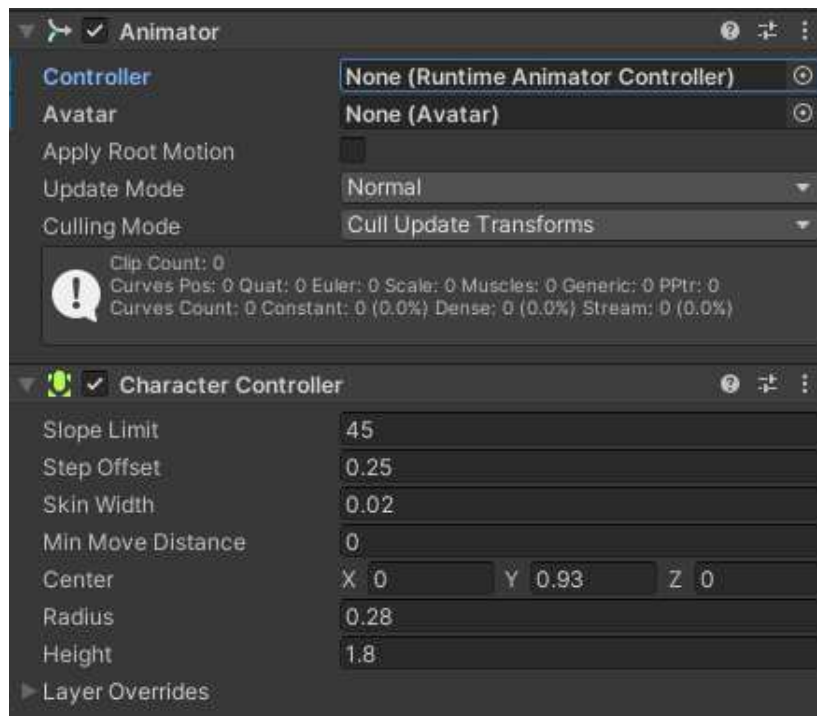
Animator

Controller None (Runtime Animator Controller)
Avatar None (Avatar)
Apply Root Motion
Update Mode Normal
Culling Mode Cull Update Transforms

Clip Count: 0
Curves Pos: 0 Quat: 0 Euler: 0 Scale: 0 Muscles: 0 Generic: 0 PPtr: 0
Curves Count: 0 Constant: 0 (0.0%) Dense: 0 (0.0%) Stream: 0 (0.0%)

Character Controller

Slope Limit 45
Step Offset 0.25
Skin Width 0.02
Min Move Distance 0
Center X 0 Y 0.93 Z 0
Radius 0.28
Height 1.8
Layer Overrides